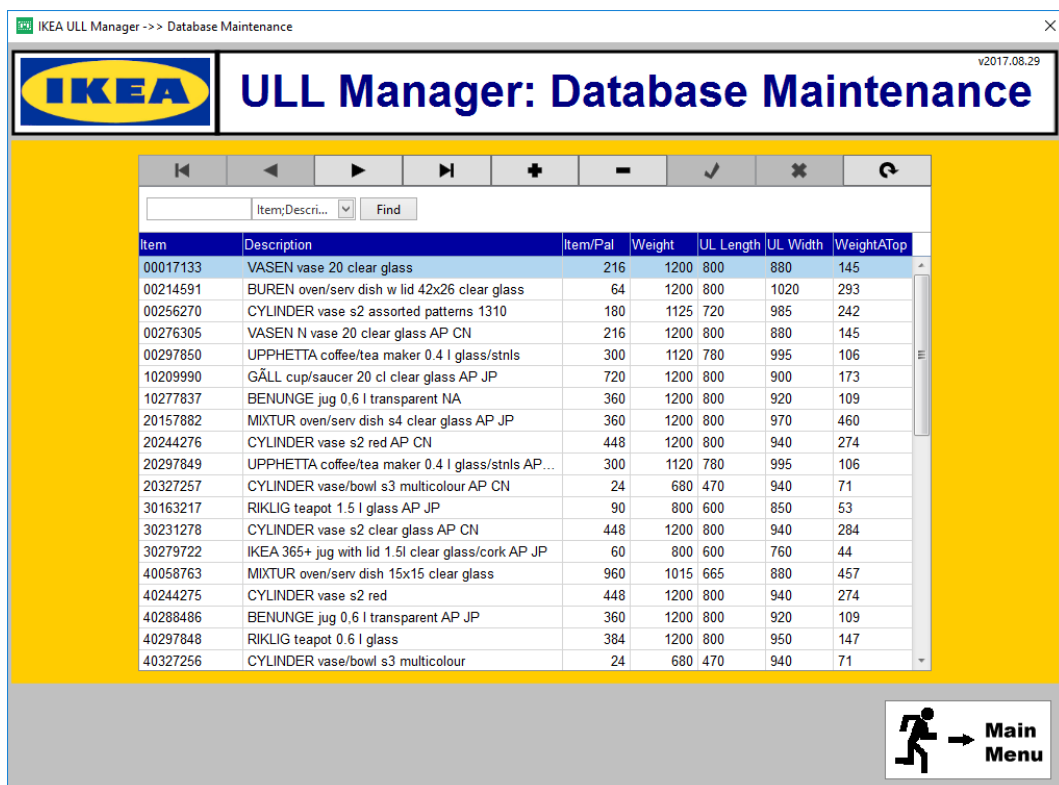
IKEA ULL Manager ->> Database Maintenance

IKEA

ULL Manager: Database Maintenance

v2017.08.29

Item;Descri... Find

| Item | Description | Item/Pal | Weight | UL Length | UL Width | WeightATop |
|---|---|---|---|---|---|---|
| 00017133 | VASEN vase 20 clear glass | 216 | 1200 | 800 | 880 | 145 |
| 00214591 | BUREN oven/serv dish w lid 42x26 clear glass | 64 | 1200 | 800 | 1020 | 293 |
| 00256270 | CYLINDER vase s2 assorted patterns 1310 | 180 | 1125 | 720 | 985 | 242 |
| 00276305 | VASEN N vase 20 clear glass AP CN | 216 | 1200 | 800 | 880 | 145 |
| 00297850 | UPPHETTA coffee/tea maker 0.4 l glass/stnls | 300 | 1120 | 780 | 995 | 106 |
| 10209990 | GÄLL cup/saucer 20 cl clear glass AP JP | 720 | 1200 | 800 | 900 | 173 |
| 10277837 | BENUNGE jug 0,6 l transparent NA | 360 | 1200 | 800 | 920 | 109 |
| 20157882 | MIXTUR oven/serv dish s4 clear glass AP JP | 360 | 1200 | 800 | 970 | 460 |
| 20244276 | CYLINDER vase s2 red AP CN | 448 | 1200 | 800 | 940 | 274 |
| 20297849 | UPPHETTA coffee/tea maker 0.4 l glass/stnls AP... | 300 | 1120 | 780 | 995 | 106 |
| 20327257 | CYLINDER vase/bowl s3 multicolour AP CN | 24 | 680 | 470 | 940 | 71 |
| 30163217 | RIKLIG teapot 1.5 l glass AP JP | 90 | 800 | 600 | 850 | 53 |
| 30231278 | CYLINDER vase s2 clear glass AP CN | 448 | 1200 | 800 | 940 | 284 |
| 30279722 | IKEA 365+ jug with lid 1.5l clear glass/cork AP JP | 60 | 800 | 600 | 760 | 44 |
| 40058763 | MIXTUR oven/serv dish 15x15 clear glass | 960 | 1015 | 665 | 880 | 457 |
| 40244275 | CYLINDER vase s2 red | 448 | 1200 | 800 | 940 | 274 |
| 40288486 | BENUNGE jug 0,6 l transparent AP JP | 360 | 1200 | 800 | 920 | 109 |
| 40297848 | RIKLIG teapot 0.6 l glass | 384 | 1200 | 800 | 950 | 147 |
| 40327256 | CYLINDER vase/bowl s3 multicolour | 24 | 680 | 470 | 940 | 71 |

Main Menu